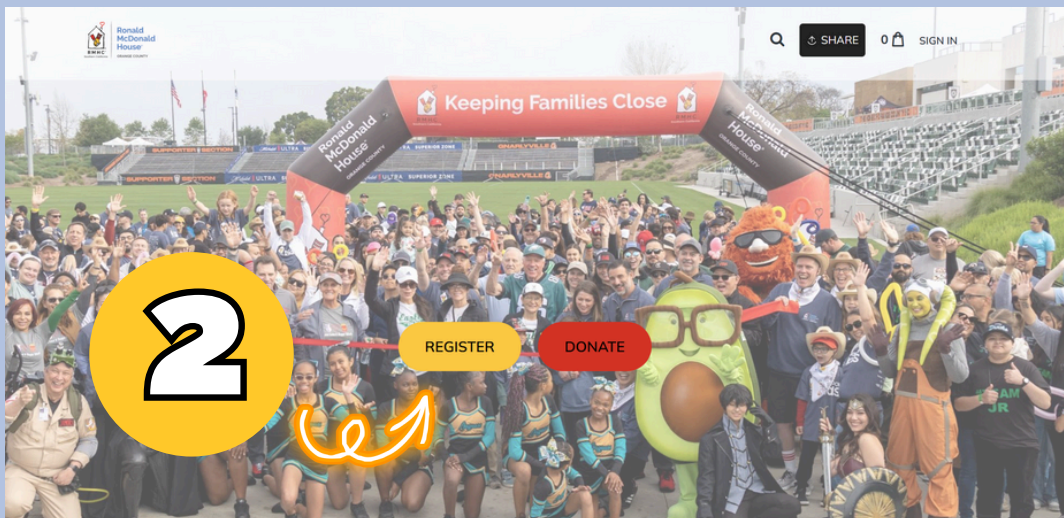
RMHC Ronald McDonald House ORANGE COUNTY

SHARE 0 SIGN IN

Keeping Families Close

Ronald McDonald House ORANGE COUNTY

Ronald McDonald House ORANGE COUNTY

SUPPORTER SECTION ULTRA SUPERIOR ZONE CHARLYVILLE

SUPPORTER SECTION ULTRA SUPERIOR ZONE CHARLYVILLE

2

REGISTER

DONATE

TEAM JR